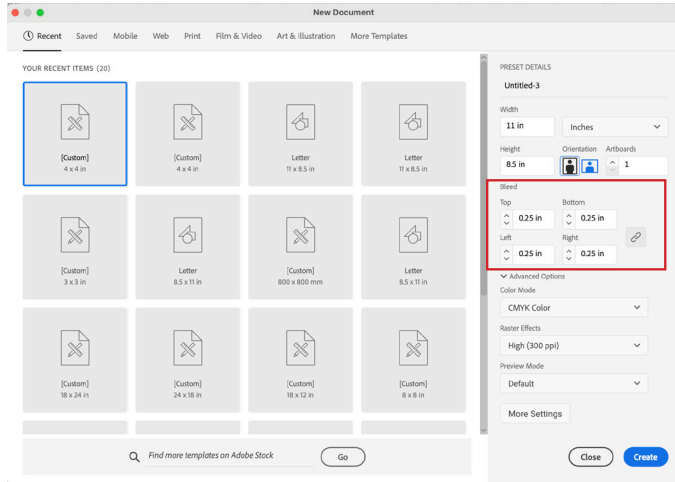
New Document

Recent Saved Mobile Web Print Film & Video Art & Illustration More Templates

YOUR RECENT ITEMS (20)

[Custom]
4 x 4 in

[Custom]
4 x 4 in

Letter
11 x 8.5 in

Letter
11 x 8.5 in

[Custom]
3 x 3 in

Letter
8.5 x 11 in

[Custom]
800 x 800 mm

Letter
8.5 x 11 in

[Custom]
18 x 24 in

[Custom]
24 x 18 in

[Custom]
18 x 12 in

[Custom]
8 x 8 in

Find more templates on Adobe Stock

Go

PRESET DETAILS

Untitled-3

Width

11 in

Inches

Height

8.5 in

Orientation

Artboards

1

Bleed

Top

0.25 in

Bottom

0.25 in

Left

0.25 in

Right

0.25 in

Advanced Options

Color Mode

CMYK Color

Raster Effects

High (300 ppi)

Preview Mode

Default

More Settings

Close

Create